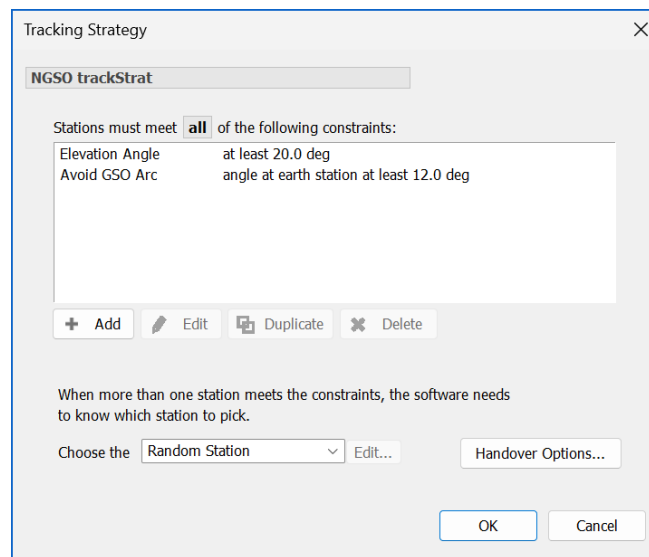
Tracking Strategy

NGSO trackStrat

Stations must meet all of the following constraints:

| | |
|---|---|
| Elevation Angle | at least 20.0 deg |
| Avoid GSO Arc | angle at earth station at least 12.0 deg |

Add | Edit | Duplicate | Delete

When more than one station meets the constraints, the software needs to know which station to pick.

Choose the Random Station Edit... Handover Options...

OK Cancel